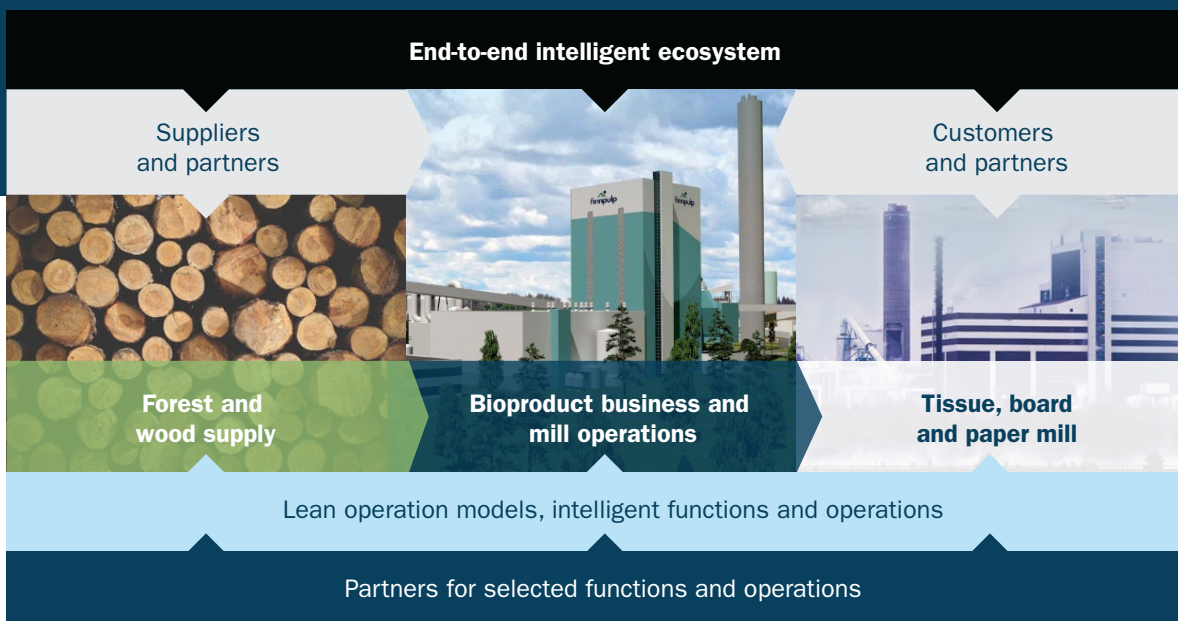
End-to-end intelligent ecosystem

Suppliers and partners

Customers and partners

finnpulp

finnpulp

Forest and wood supply

Bioproduct business and mill operations

Tissue, board and paper mill

Lean operation models, intelligent functions and operations

Partners for selected functions and operations